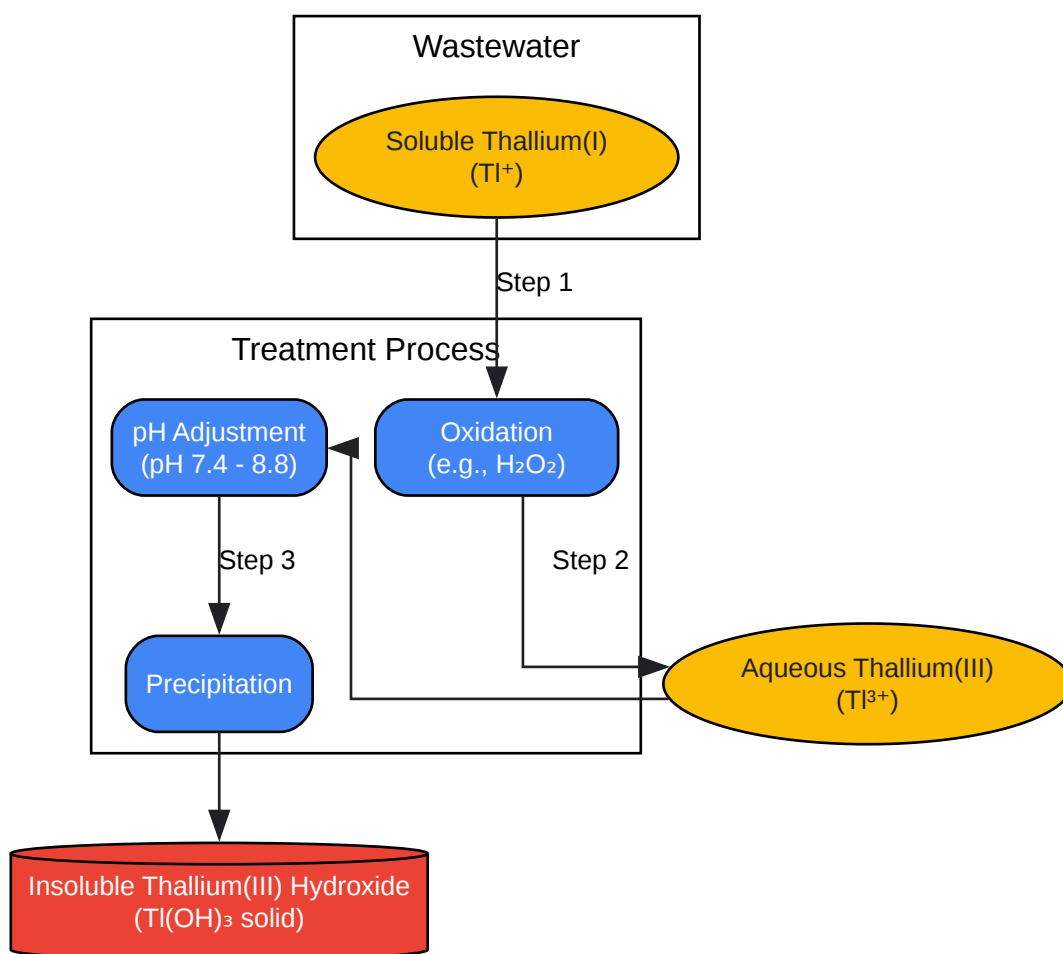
Wastewater

Soluble Thallium(I) ($Tl^+$)

Step 1

Treatment Process

pH Adjustment (pH 7.4 - 8.8)

Oxidation (e.g., $H_2O_2$)

Step 3

Step 2

Precipitation

Aqueous Thallium(III) ($Tl^{3+}$)

Insoluble Thallium(III) Hydroxide ($Tl(OH)_3$ solid)